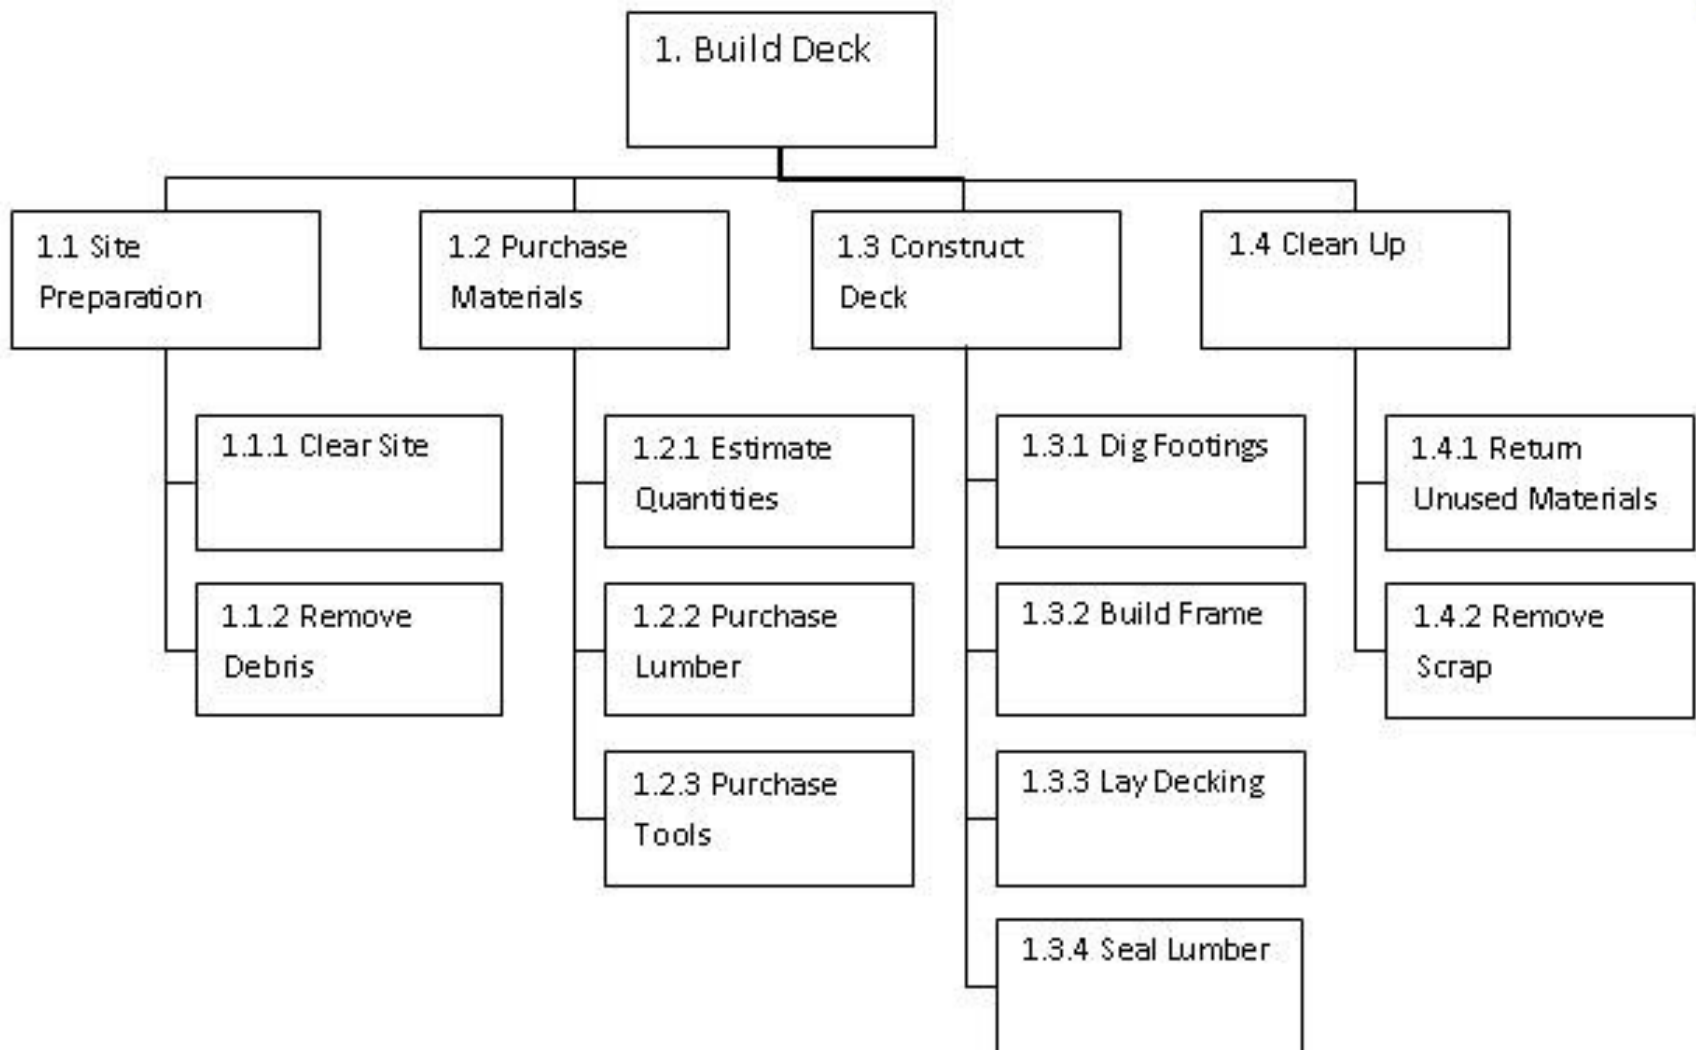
1. Build Deck

1.1 Site Preparation

1.1.1 Clear Site

1.1.2 Remove Debris

1.2 Purchase Materials

1.2.1 Estimate Quantities

1.2.2 Purchase Lumber

1.2.3 Purchase Tools

1.3 Construct Deck

1.3.1 Dig Footings

1.3.2 Build Frame

1.3.3 Lay Decking

1.3.4 Seal Lumber

1.4 Clean Up

1.4.1 Return Unused Materials

1.4.2 Remove Scrap